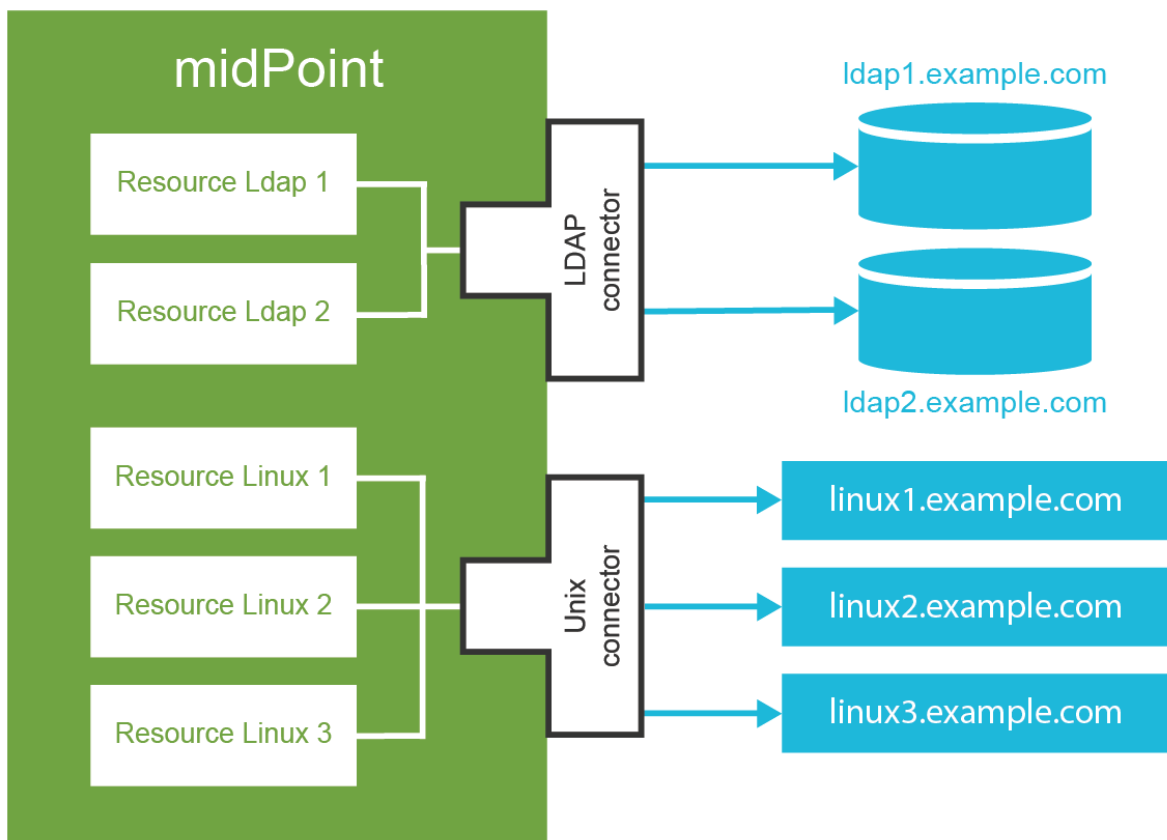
midPoint

Resource Ldap 1

Resource Ldap 2

LDAP connector

ldap1.example.com

ldap2.example.com

Resource Linux 1

Resource Linux 2

Resource Linux 3

Unix connector

linux1.example.com

linux2.example.com

linux3.example.com